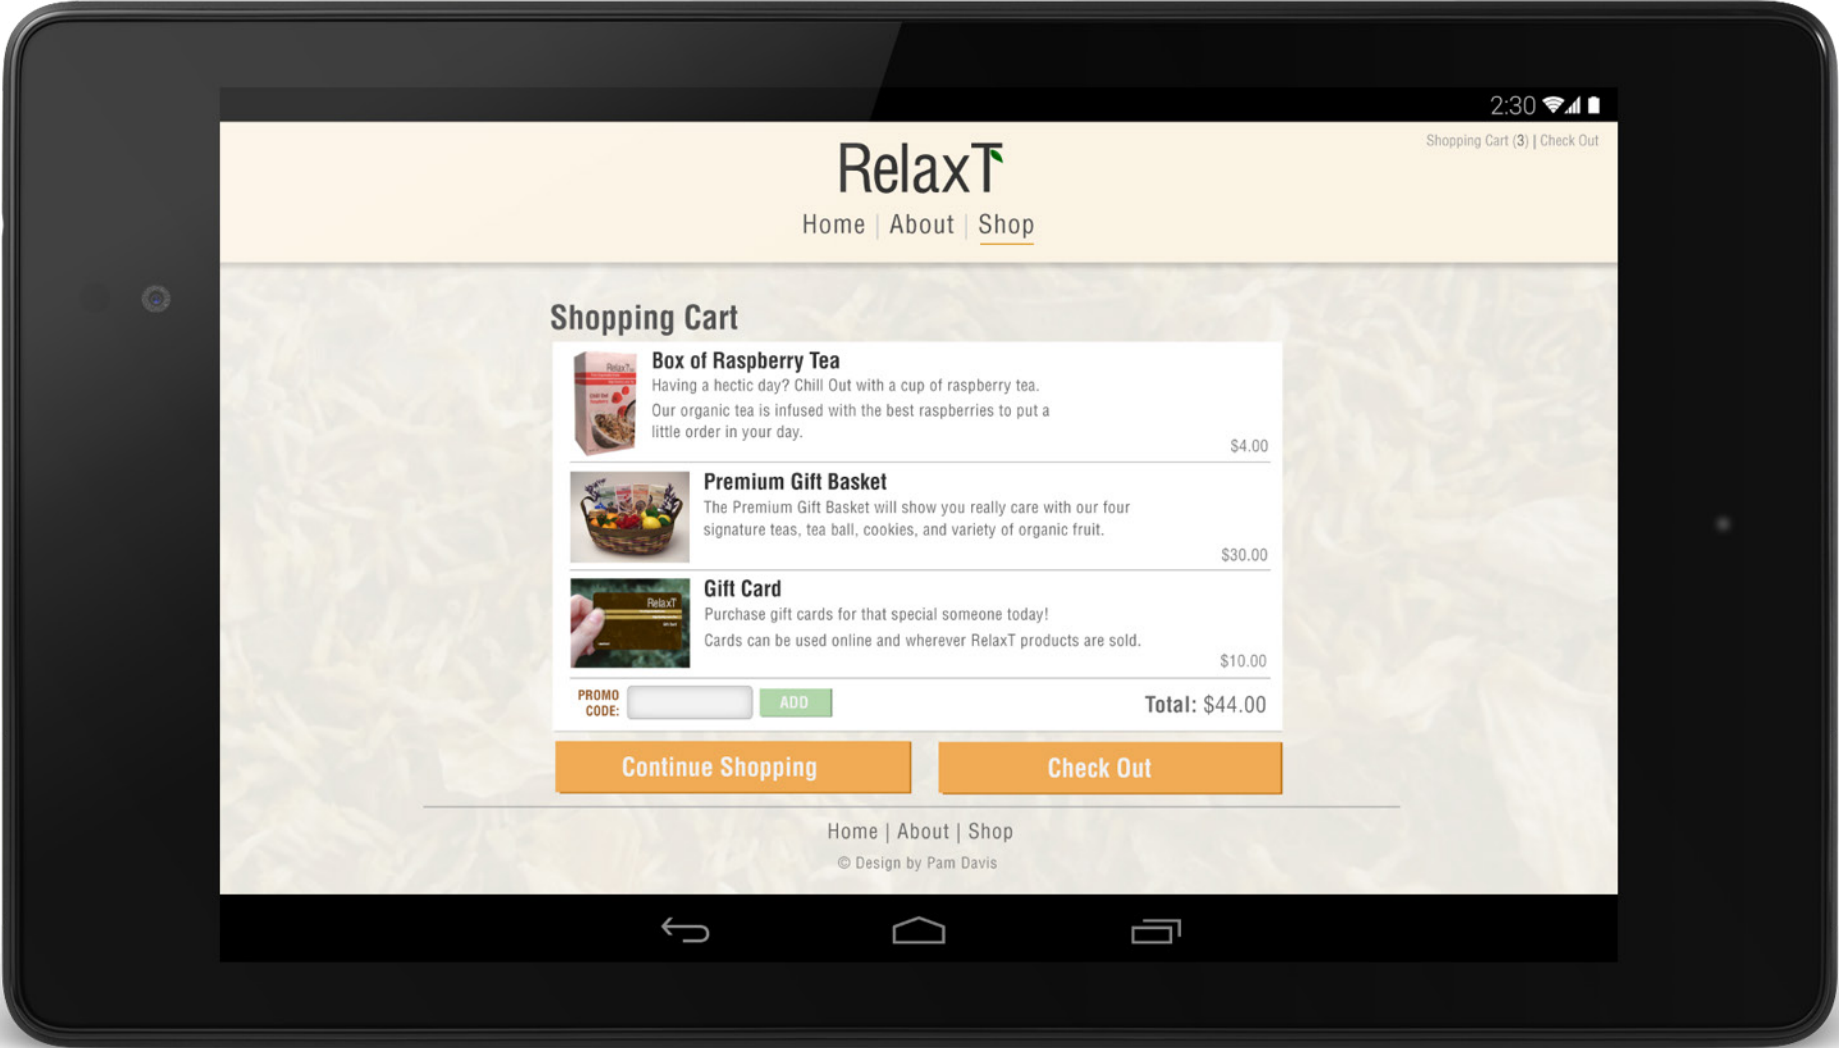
2:30

Shopping Cart (3) | Check Out

RelaxT

Home | About | Shop

Shopping Cart

Box of Raspberry Tea
Having a hectic day? Chill Out with a cup of raspberry tea.
Our organic tea is infused with the best raspberries to put a little order in your day.
$4.00

Premium Gift Basket
The Premium Gift Basket will show you really care with our four signature teas, tea ball, cookies, and variety of organic fruit.
$30.00

Gift Card
Purchase gift cards for that special someone today!
Cards can be used online and wherever RelaxT products are sold.
$10.00

PROMO CODE: ADD

Total: $44.00

Continue Shopping

Check Out

Home | About | Shop

© Design by Pam Davis